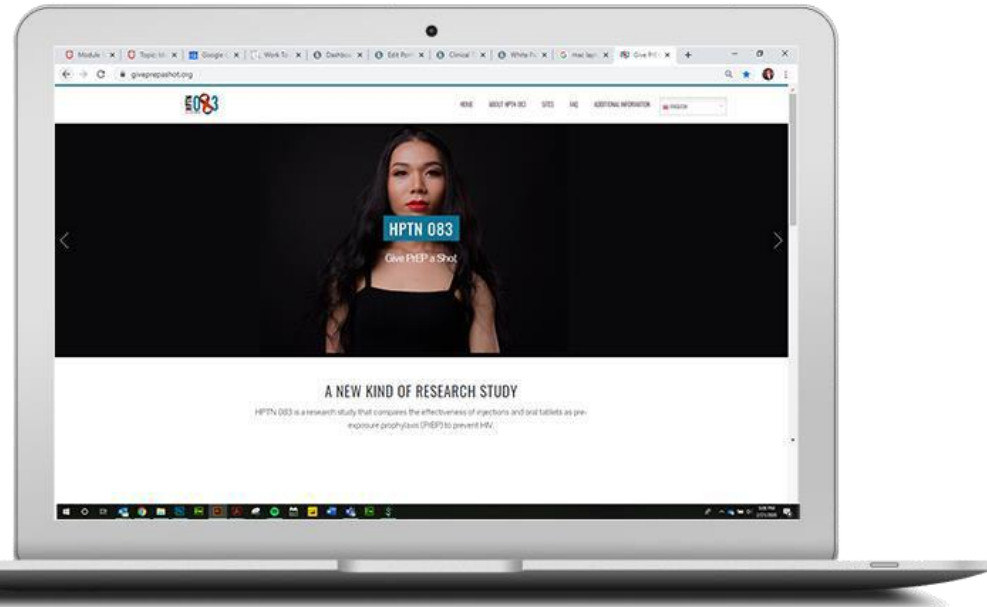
Module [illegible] × Topic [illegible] × Google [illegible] × Work To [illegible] × Dashbo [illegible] × Edit Po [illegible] × Clinical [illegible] × White P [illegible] × mac lap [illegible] × Give PrE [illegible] ×

giveprepashot.org

083

HOME ABOUT HPTN 083 SITES FAQ ADDITIONAL INFORMATION ENGLISH

HPTN 083

Give PrEP a Shot

A NEW KIND OF RESEARCH STUDY

HPTN 083 is a research study that compares the effectiveness of injections and oral tablets as pre-exposure prophylaxis (PrEP) to prevent HIV.